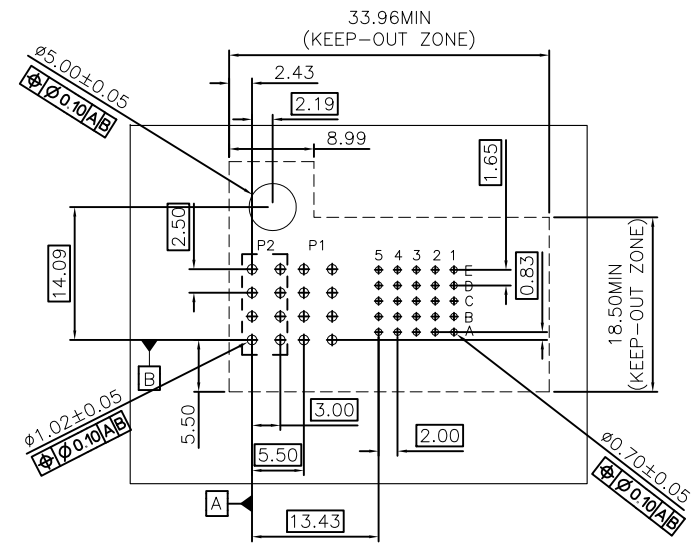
33.96MIN
(KEEP-OUT ZONE)

$\varnothing 5.00\pm0.05$
$\varnothing$ | $\varnothing 0.10$ | A | B

2.43
2.19
8.99
1.65
2.50
14.09
P2
P1
5 4 3 2 1
E
D
C
B
A
0.83
18.50MIN
(KEEP-OUT ZONE)
B
5.50
3.00
2.00
5.50
A
13.43

$\varnothing 1.02\pm0.05$
$\varnothing$ | $\varnothing 0.10$ | A | B

$\varnothing 0.70\pm0.05$
$\varnothing$ | $\varnothing 0.10$ | A | B